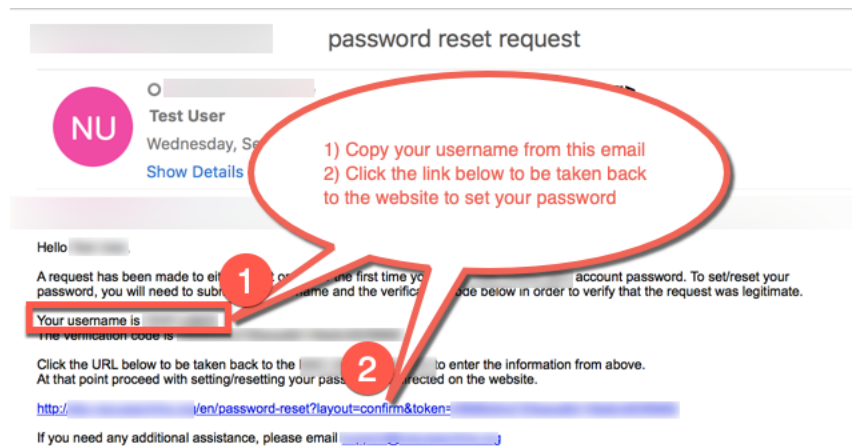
password reset request

O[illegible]

NU

Test User

Wednesday, Se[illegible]

Show Details

1) Copy your username from this email
2) Click the link below to be taken back to the website to set your password

Hello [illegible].

A request has been made to eit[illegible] o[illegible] the first time yo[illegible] account password. To set/reset your password, you will need to subm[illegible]name and the verifica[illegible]ode below in order to verify that the request was legitimate.

1

Your username is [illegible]
The verification code is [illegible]

Click the URL below to be taken back to the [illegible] to enter the information from above.
At that point proceed with setting/resetting your pass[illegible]rected on the website.

2

http://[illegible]/en/password-reset?layout=confirm&token=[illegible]

If you need any additional assistance, please email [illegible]